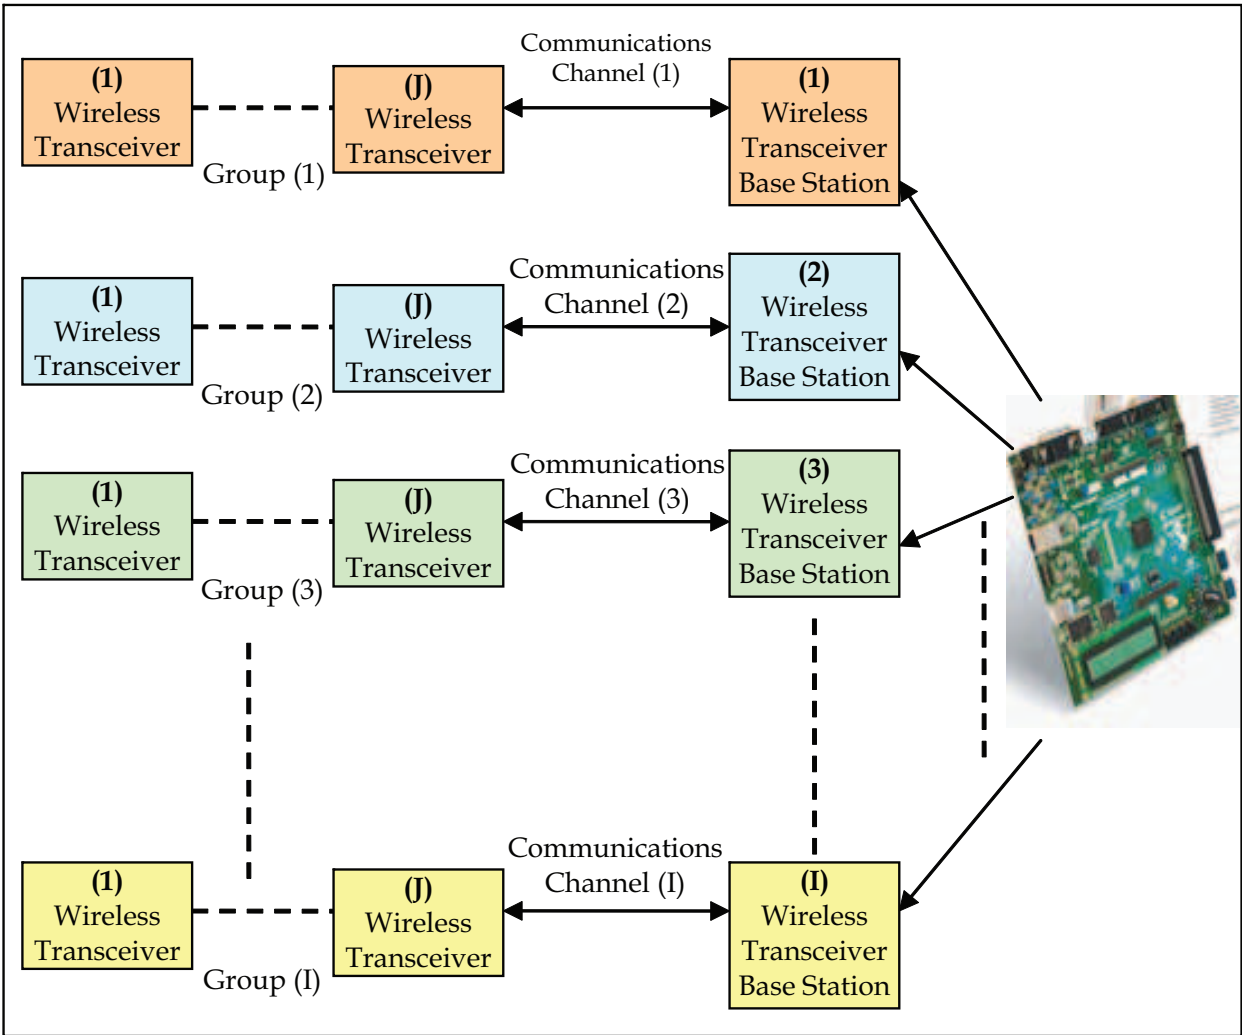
(1) Wireless Transceiver

(J) Wireless Transceiver

Group (1)

Communications Channel (1)

(1) Wireless Transceiver Base Station

(1) Wireless Transceiver

(J) Wireless Transceiver

Group (2)

Communications Channel (2)

(2) Wireless Transceiver Base Station

(1) Wireless Transceiver

(J) Wireless Transceiver

Group (3)

Communications Channel (3)

(3) Wireless Transceiver Base Station

(1) Wireless Transceiver

(J) Wireless Transceiver

Group (I)

Communications Channel (I)

(I) Wireless Transceiver Base Station